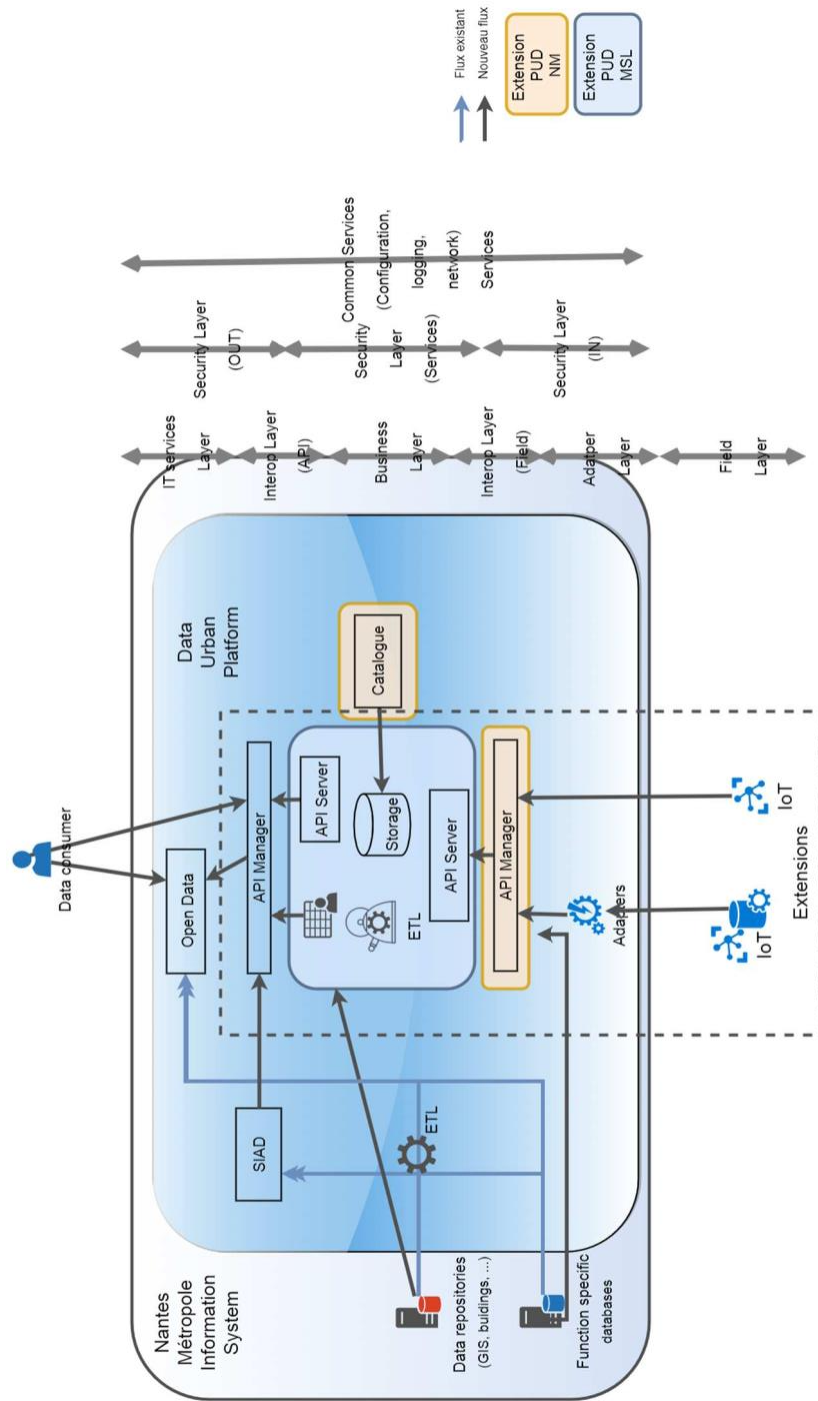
Flux existant
Nouveau flux
Extension PUD NM
Extension PUD MSL

Common Services (Configuration, logging, network)
Services

Security Layer (OUT)
Security Layer (Services)
Security Layer (IN)

IT services Layer
Interop Layer (API)
Business Layer
Interop Layer (Field)
Adatper Layer
Field Layer

Data consumer
Open Data
API Manager
API Server
Storage
ETL
API Server
API Manager
Catalogue
Data Urban Platform
Adapters
IoT
IoT
Extensions
SIAD
ETL
Nantes Métropole Information System
Data repositories (GIS, buildings, ...)
Function specific databases